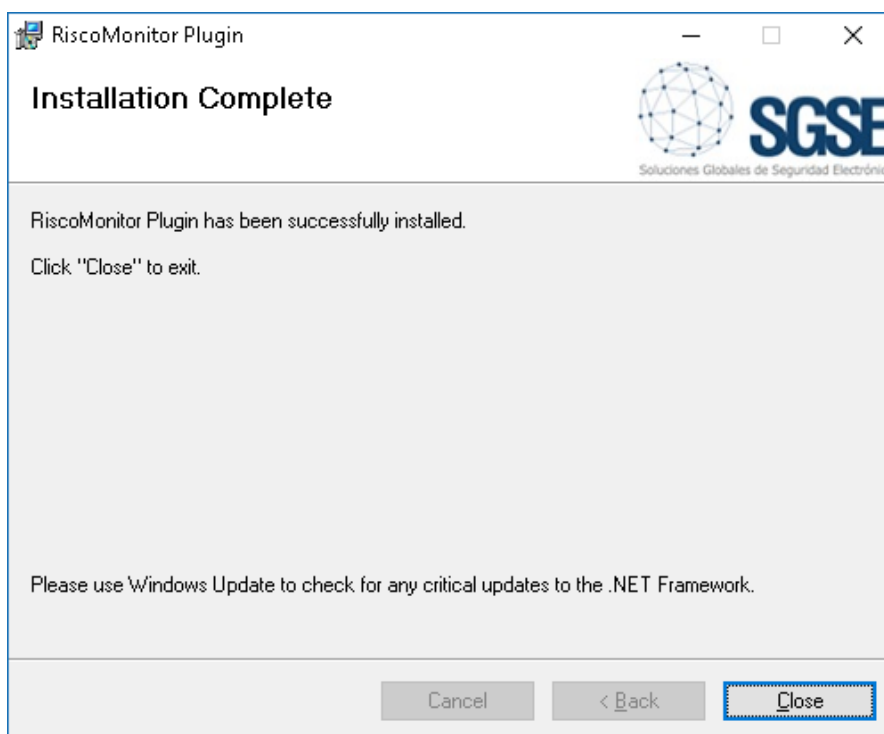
RiscoMonitor Plugin

Installation Complete

SGSE

Soluciones Globales de Seguridad Electróni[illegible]

RiscoMonitor Plugin has been successfully installed.

Click "Close" to exit.

Please use Windows Update to check for any critical updates to the .NET Framework.

Cancel

< Back

Close